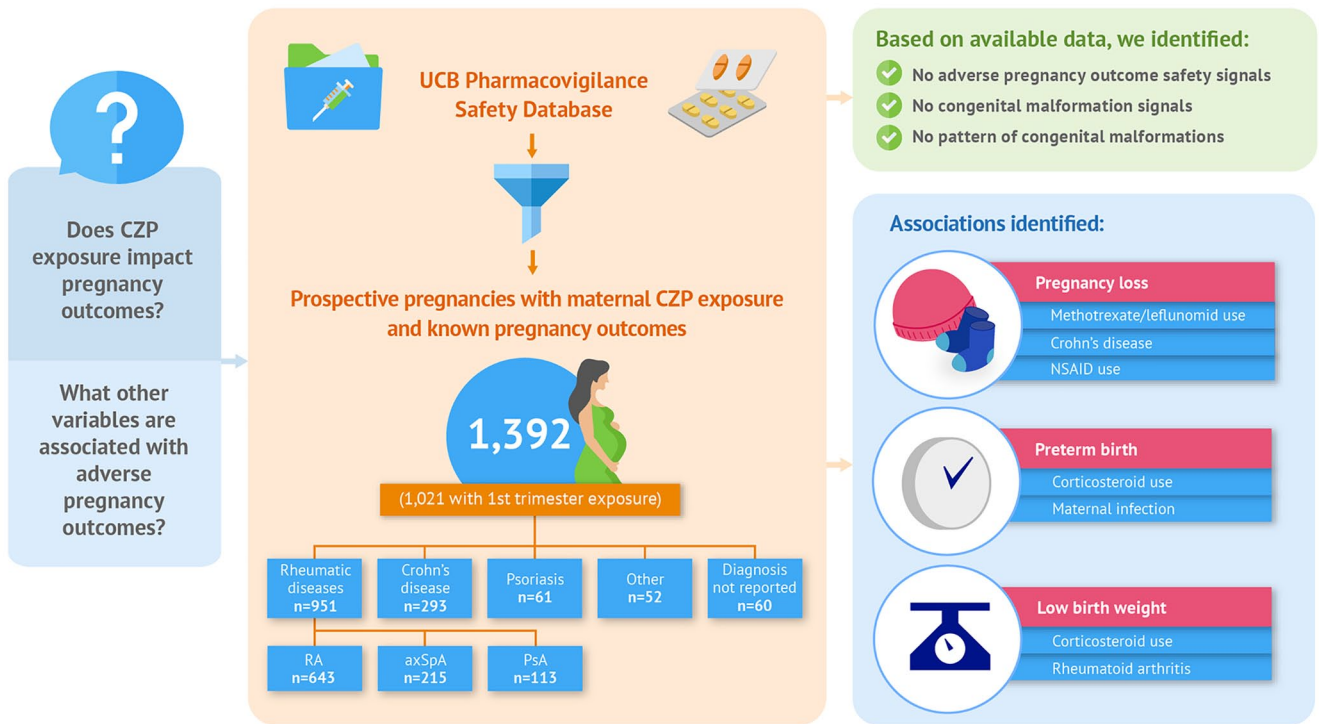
?

Does CZP exposure impact pregnancy outcomes?

What other variables are associated with adverse pregnancy outcomes?

UCB Pharmacovigilance Safety Database

Prospective pregnancies with maternal CZP exposure and known pregnancy outcomes

1,392

(1,021 with 1st trimester exposure)

| Rheumatic diseases n=951 | Crohn's disease n=293 | Psoriasis n=61 | Other n=52 | Diagnosis not reported n=60 |
|---|---|---|---|---|

| RA n=643 | axSpA n=215 | PsA n=113 |
|---|---|---|

Based on available data, we identified:

No adverse pregnancy outcome safety signals

No congenital malformation signals

No pattern of congenital malformations

Associations identified:

Pregnancy loss
Methotrexate/leflunomid use
Crohn's disease
NSAID use

Preterm birth
Corticosteroid use
Maternal infection

Low birth weight
Corticosteroid use
Rheumatoid arthritis